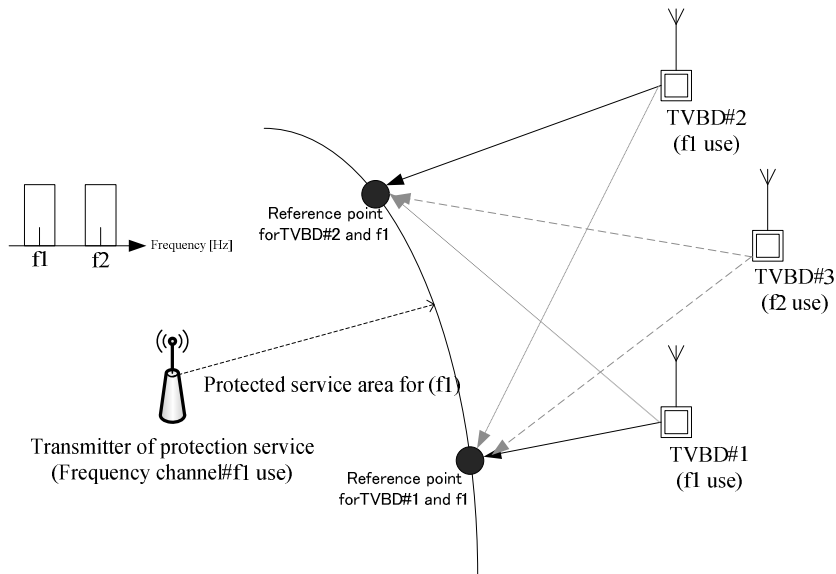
TVBD#2
(f1 use)

Reference point forTVBD#2 and f1

f1

f2

Frequency [Hz]

TVBD#3
(f2 use)

Protected service area for (f1)

Transmitter of protection service
(Frequency channel#f1 use)

Reference point forTVBD#1 and f1

TVBD#1
(f1 use)